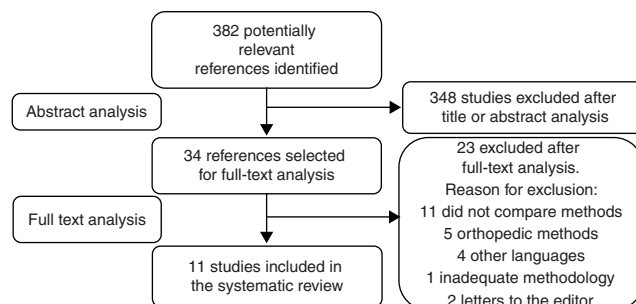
382 potentially relevant references identified

Abstract analysis

348 studies excluded after title or abstract analysis

34 references selected for full-text analysis

23 excluded after full-text analysis. Reason for exclusion: 11 did not compare methods 5 orthopedic methods 4 other languages 1 inadequate methodology 2 letters to the editor

Full text analysis

11 studies included in the systematic review